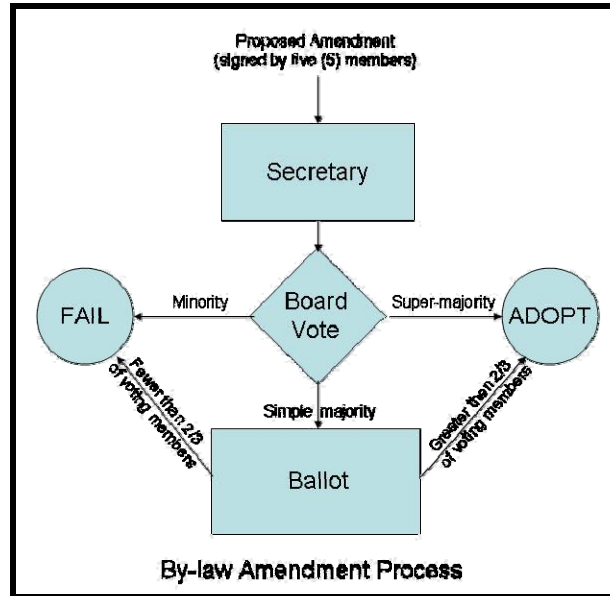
Proposed Amendment
(signed by five (5) members)

Secretary

Minority

Board Vote

Super-majority

FAIL

ADOPT

Fewer than 2/3 of voting members

Simple majority

Greater than 2/3 of voting members

Ballot

By-law Amendment Process